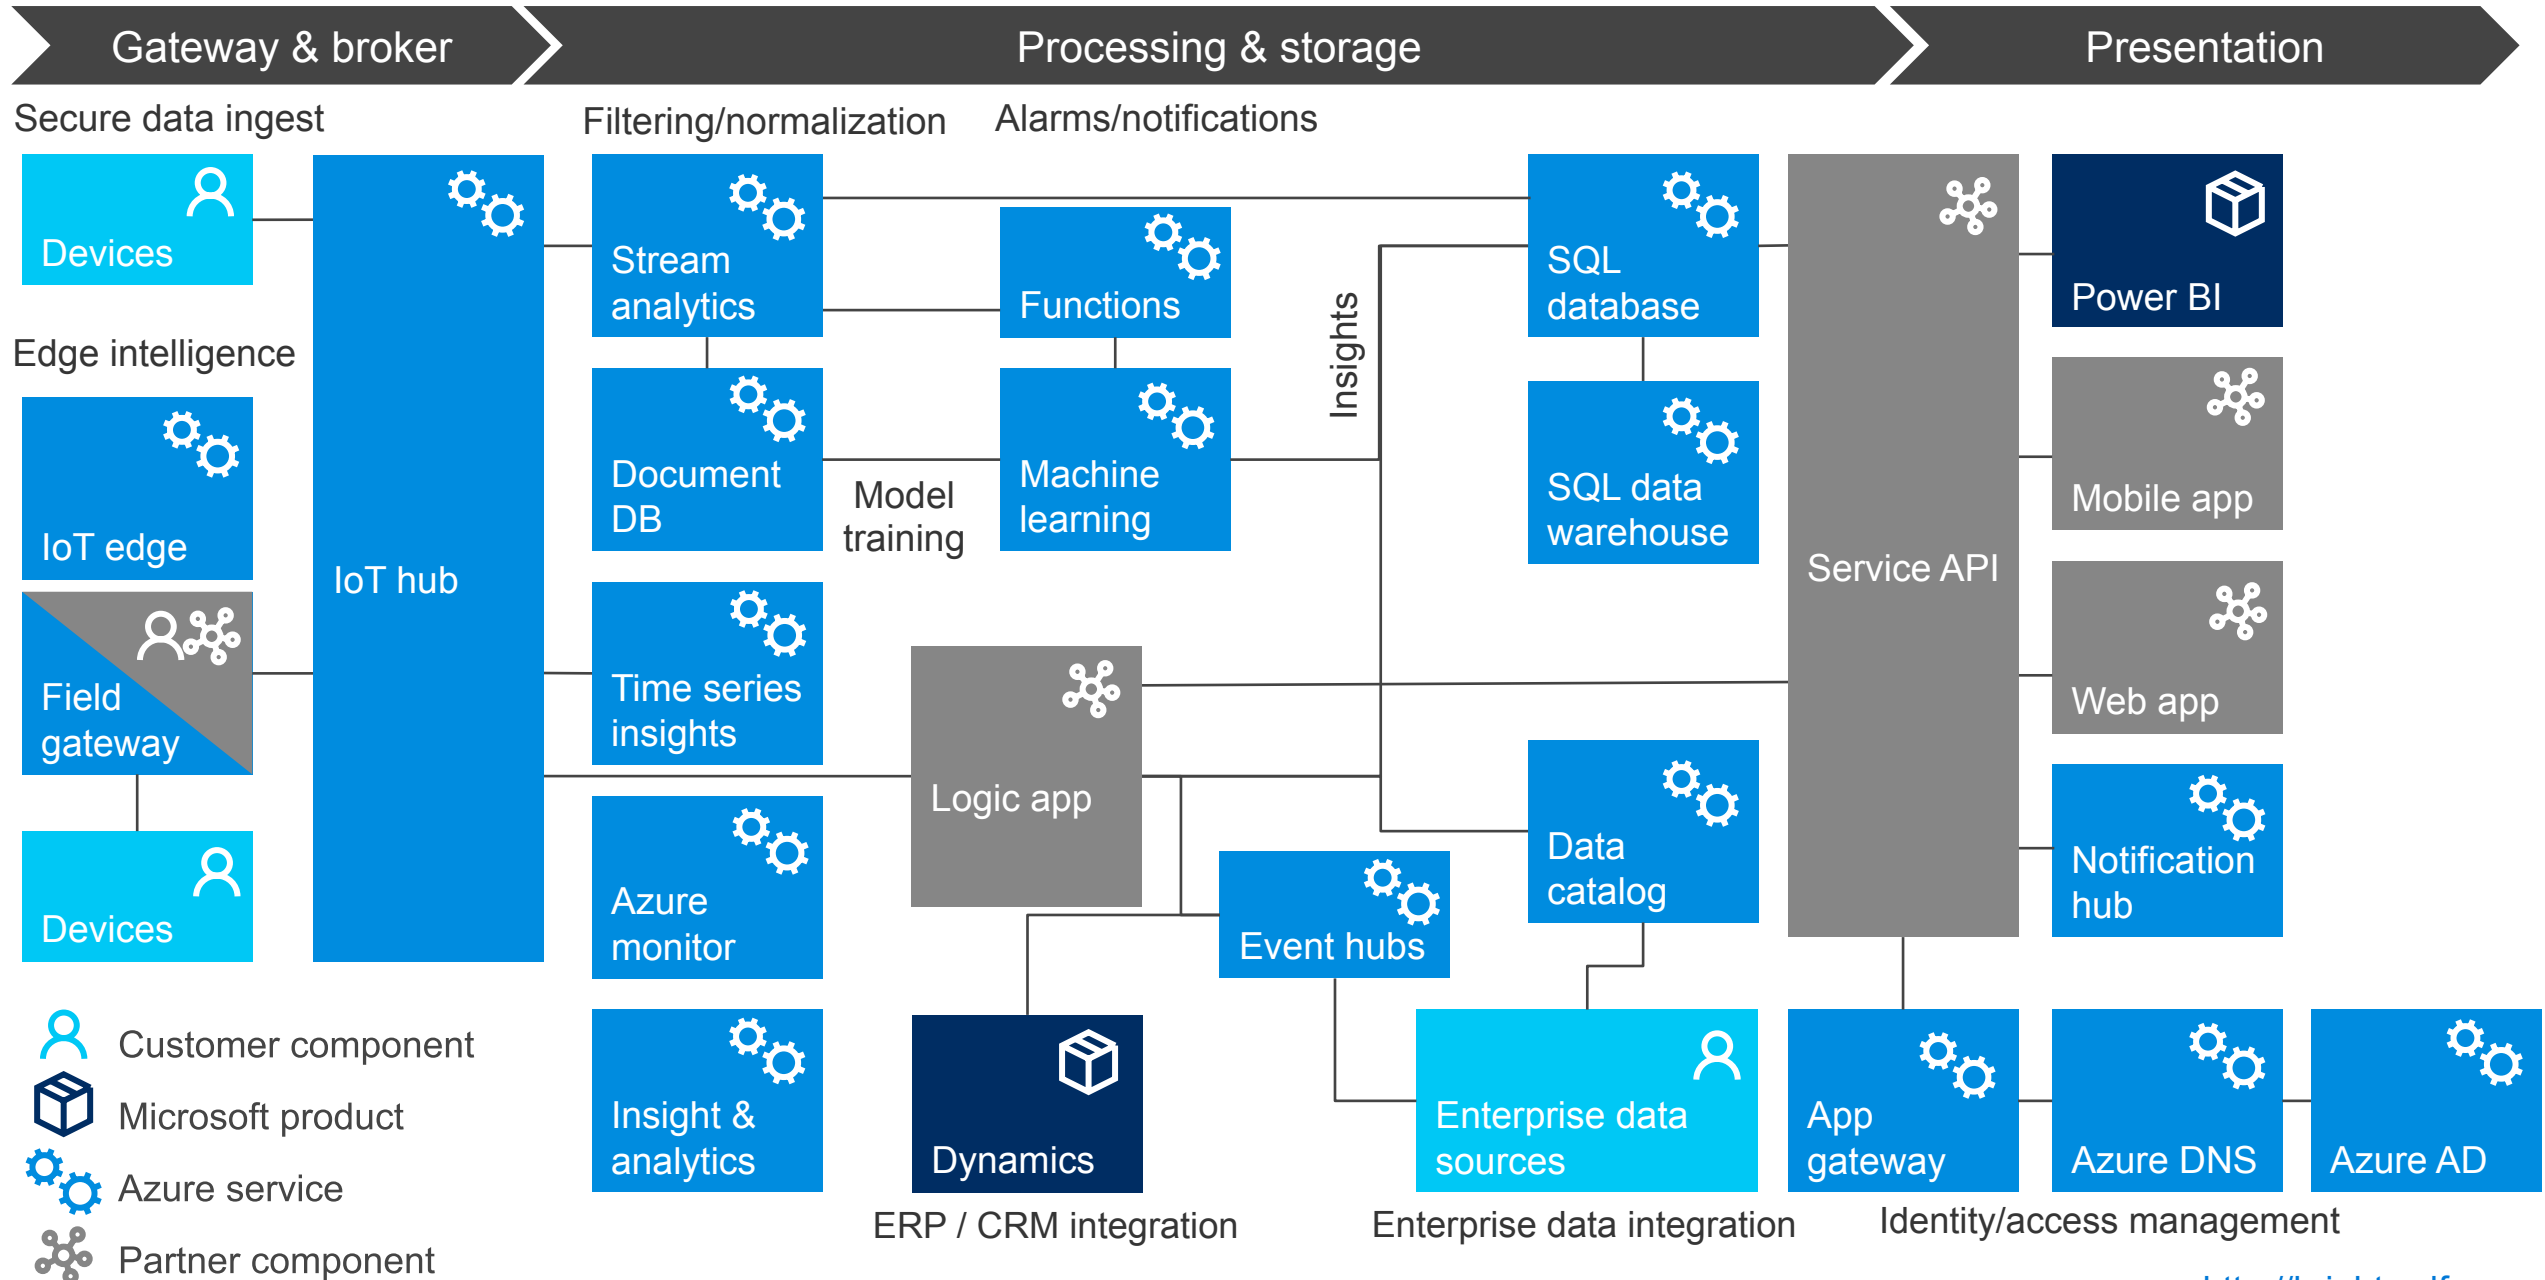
Gateway & broker

Processing & storage

Presentation

Secure data ingest

Filtering/normalization

Alarms/notifications

Devices

IoT hub

Stream analytics

Functions

SQL database

Service API

Power BI

Edge intelligence

Insights

Document DB

Model training

Machine learning

SQL data warehouse

Mobile app

IoT edge

Field gateway

Time series insights

Logic app

Web app

Data catalog

Notification hub

Devices

Azure monitor

Event hubs

Customer component

Microsoft product

Azure service

Partner component

Insight & analytics

Dynamics

Enterprise data sources

App gateway

Azure DNS

Azure AD

ERP / CRM integration

Enterprise data integration

Identity/access management